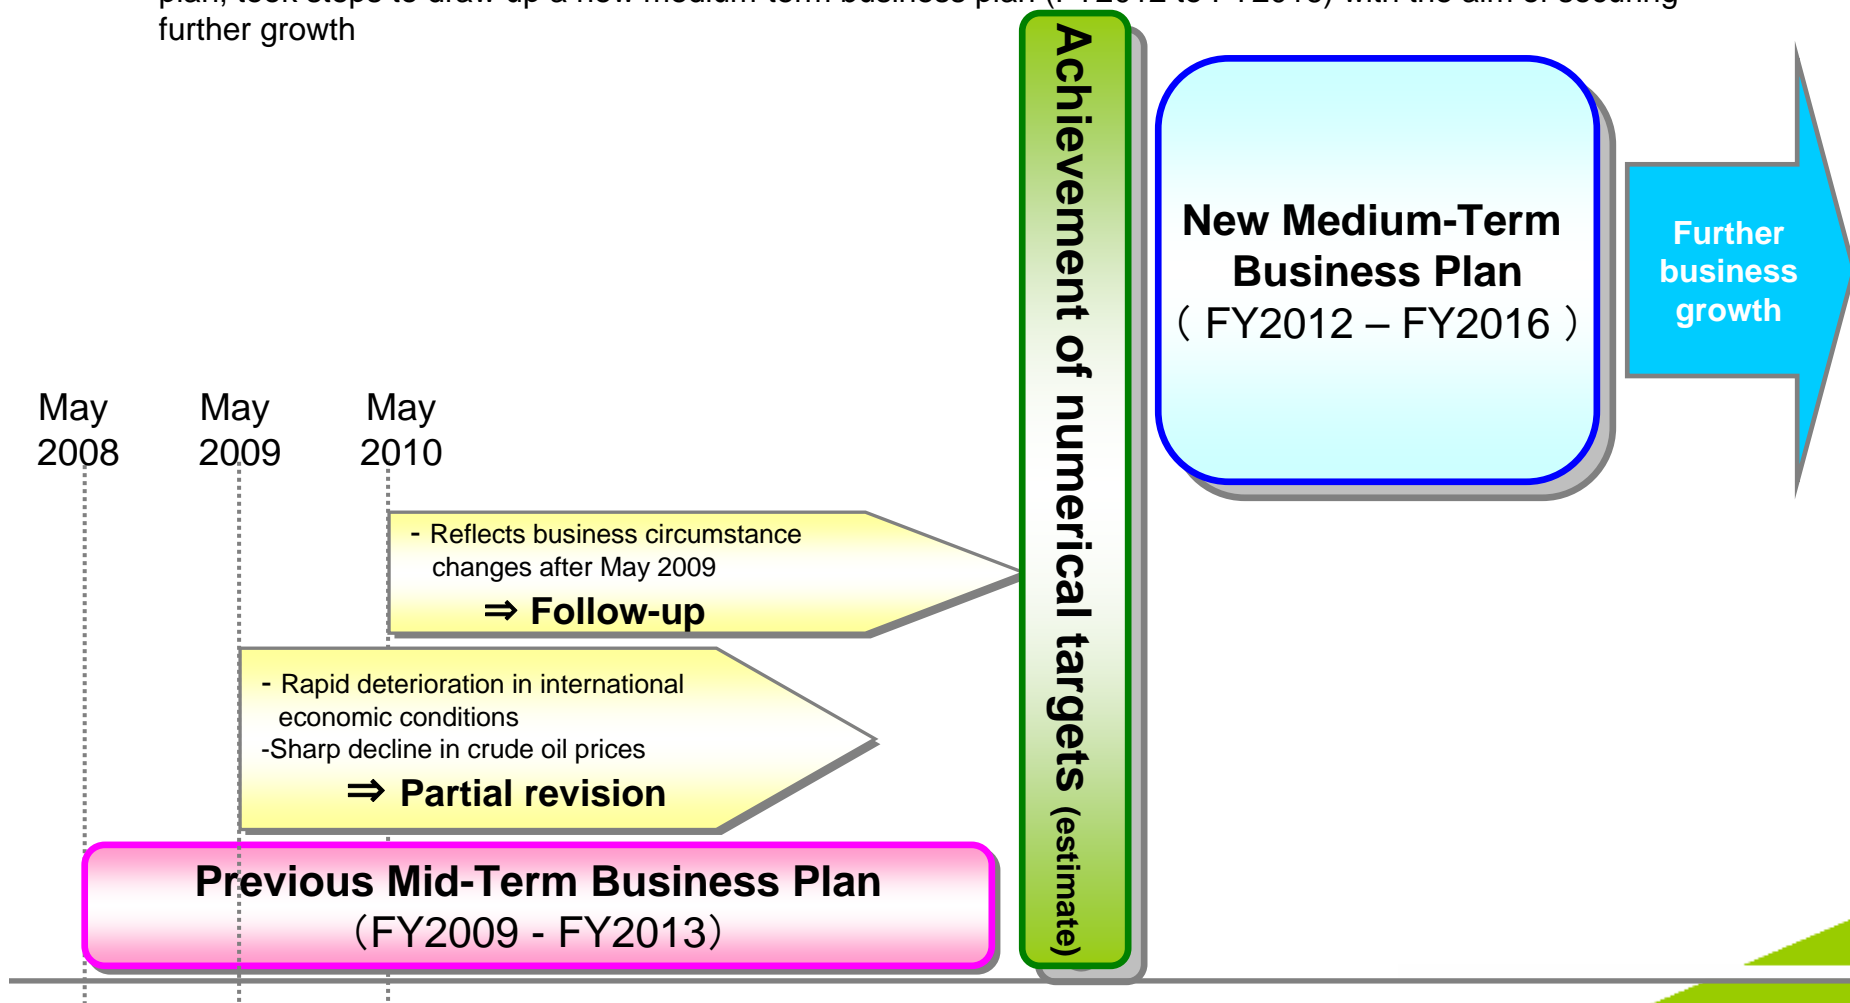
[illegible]
further growth

Achievement of numerical targets (estimate)

New Medium-Term Business Plan
（FY2012 – FY2016）

Further business growth

May 2008

May 2009

May 2010

- Reflects business circumstance changes after May 2009
⇒ Follow-up

- Rapid deterioration in international economic conditions
-Sharp decline in crude oil prices
⇒ Partial revision

Previous Mid-Term Business Plan
（FY2009 - FY2013）